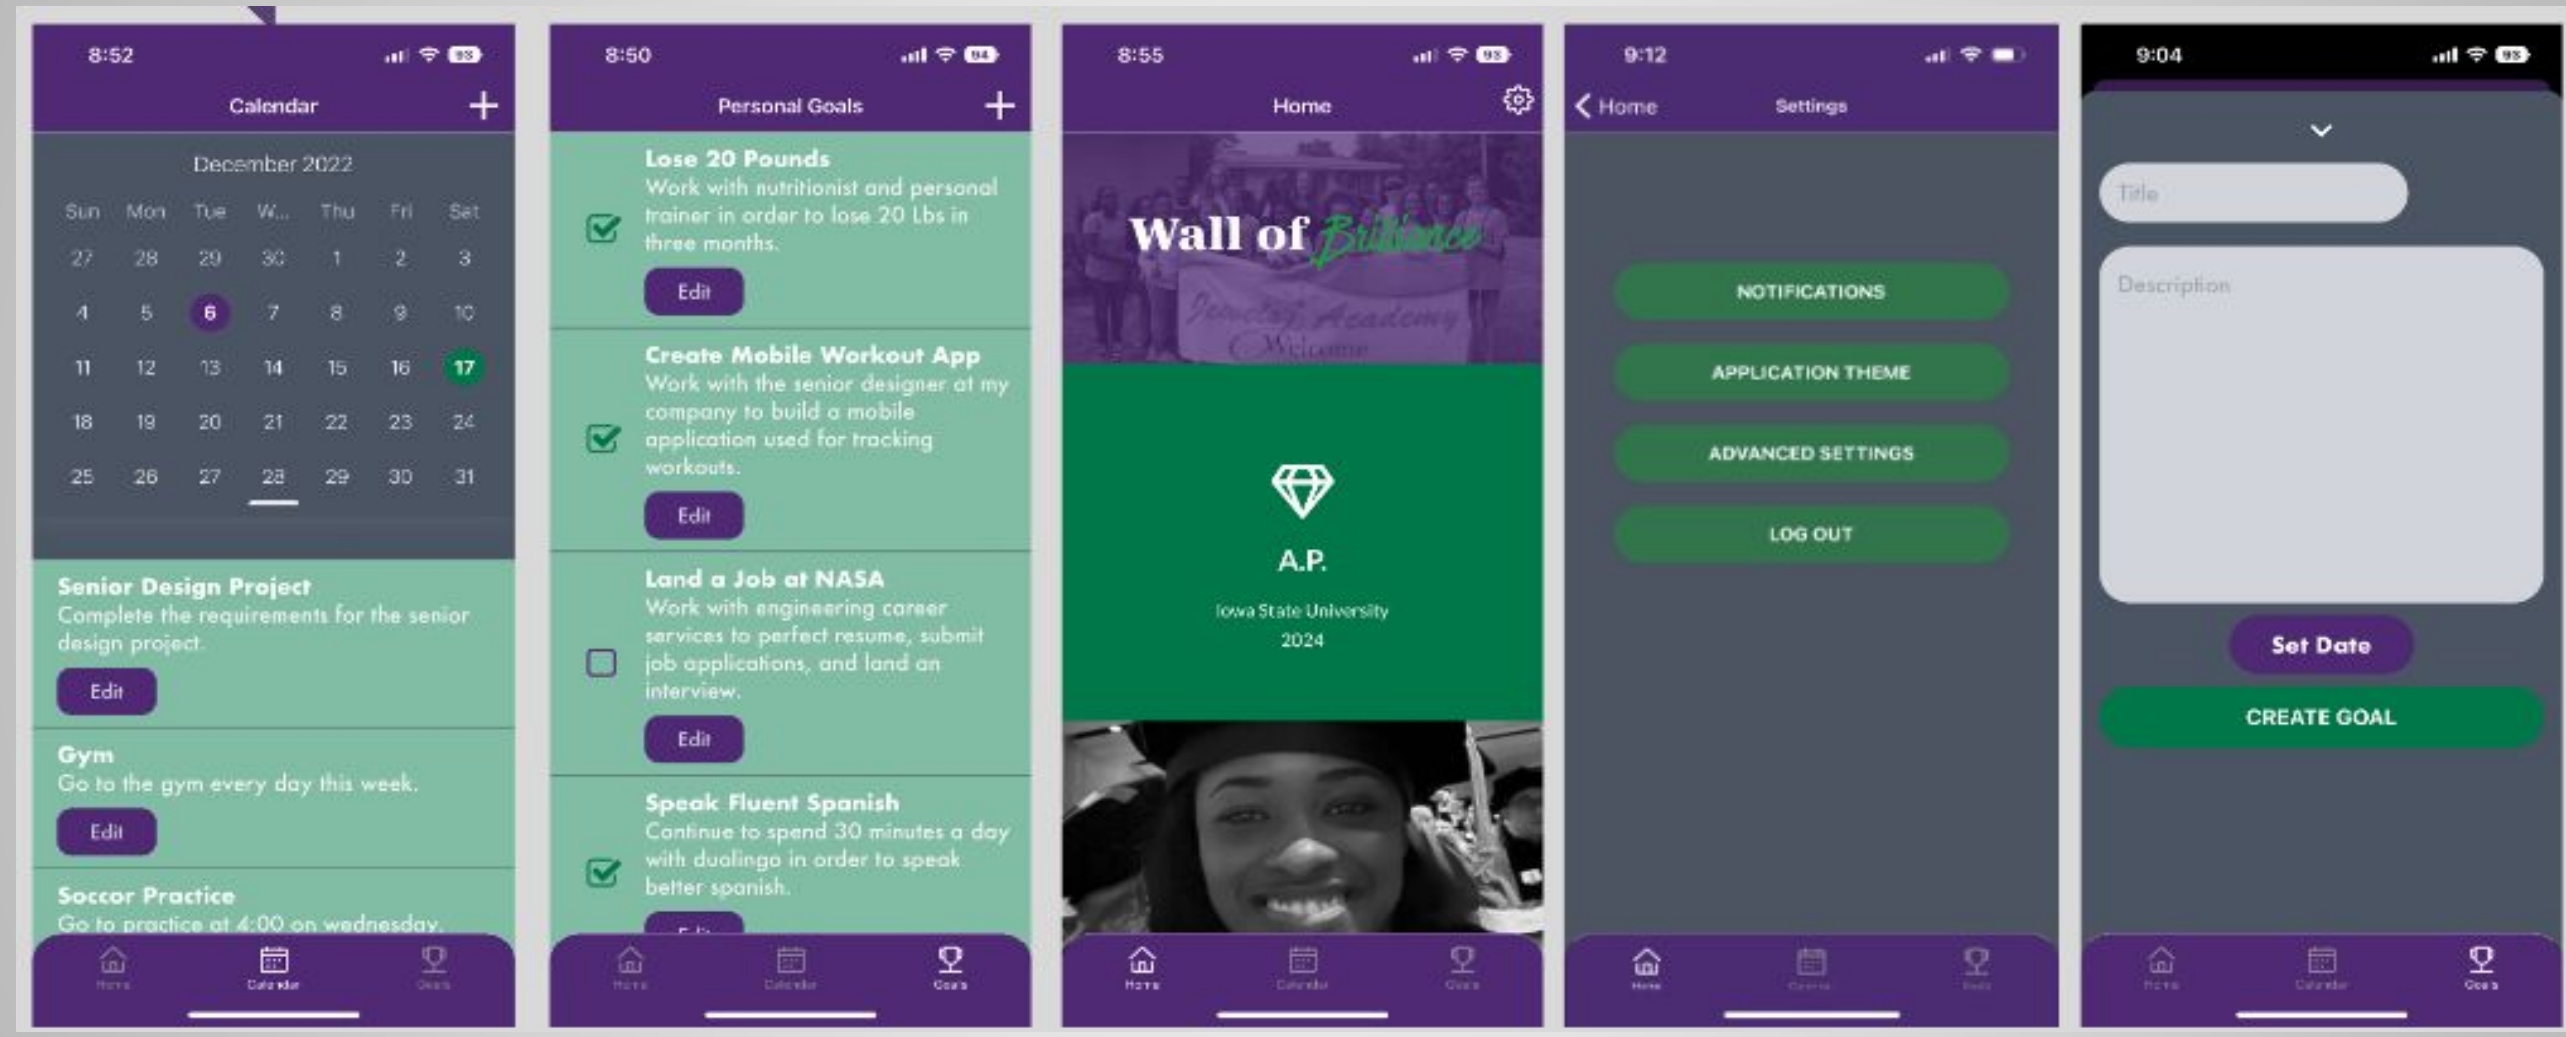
8:52

Calendar +

December 2022

| Sun | Mon | Tue | W... | Thu | Fri | Sat |
|---|---|---|---|---|---|---|
| 27 | 28 | 29 | 30 | 1 | 2 | 3 |
| 4 | 5 | 6 | 7 | 8 | 9 | 10 |
| 11 | 12 | 13 | 14 | 15 | 16 | 17 |
| 18 | 19 | 20 | 21 | 22 | 23 | 24 |
| 25 | 26 | 27 | 28 | 29 | 30 | 31 |

Senior Design Project
Complete the requirements for the senior design project.
Edit

Gym
Go to the gym every day this week.
Edit

Soccor Practice
Go to practice at 4:00 on wednesday.

Home Calendar Goals

8:50

Personal Goals +

Lose 20 Pounds
Work with nutritionist and personal trainer in order to lose 20 Lbs in three months.
Edit

Create Mobile Workout App
Work with the senior designer at my company to build a mobile application used for tracking workouts.
Edit

Land a Job at NASA
Work with engineering career services to perfect resume, submit job applications, and land an interview.
Edit

Speak Fluent Spanish
Continue to spend 30 minutes a day with duolingo in order to speak better spanish.
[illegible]

Home Calendar Goals

8:55

Home

Wall of Brilliance

Academy
Welcome

A.P.
Iowa State University
2024

Home Calendar Goals

9:12

Home Settings

NOTIFICATIONS
APPLICATION THEME
ADVANCED SETTINGS
LOG OUT

Home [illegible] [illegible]

9:04

Title

Description

Set Date

CREATE GOAL

Home Calendar Goals